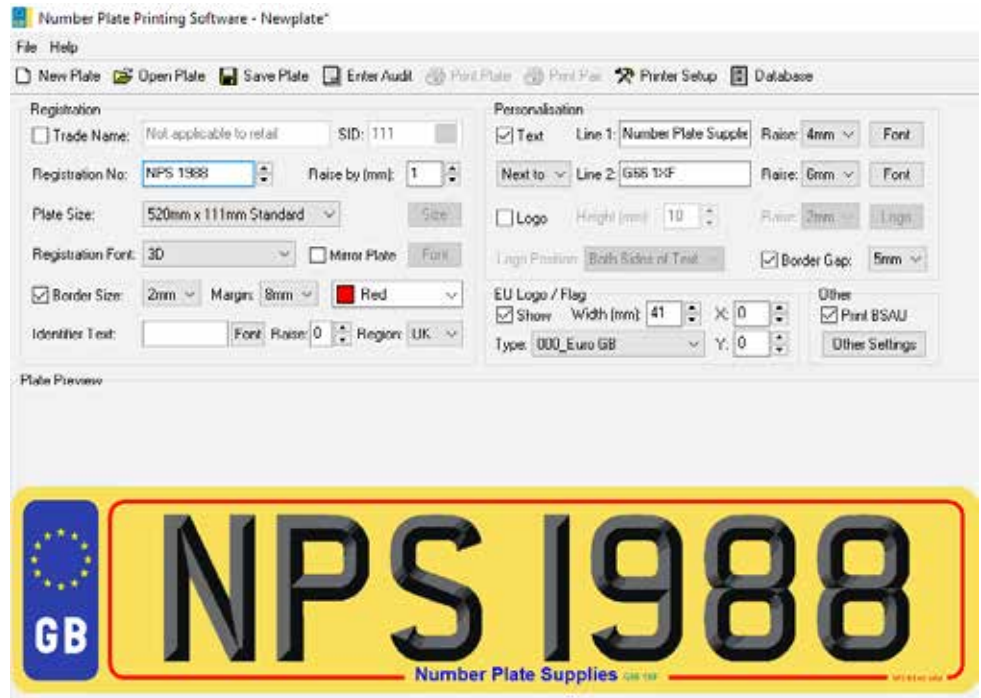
Number Plate Printing Software - Newplate*

File Help

New Plate Open Plate Save Plate Enter Audit Print Plate Print Pair Printer Setup Database

Registration

Trade Name: Not applicable to retail SID: 111

Registration No: NPS 1988 Raise by (mm): 1

Plate Size: 520mm x 111mm Standard Size

Registration Font: 3D Mirror Plate Font

Border Size: 2mm Margin: 8mm Red

Identifier Text: Font Raise: 0 Region: UK

Personalisation

Text Line 1: Number Plate Supplie Raise: 4mm Font

Next to Line 2: G66 1XF Raise: 6mm Font

Logo Height (mm) 10 Raise: 2mm Logo

Logo Position: Both Sides of Text Border Gap: 5mm

EU Logo / Flag

Show Width (mm): 41 X: 0

Type: 000_Euro GB Y: 0

Other

Print BSAU

Other Settings

Plate Preview

GB

NPS 1988

Number Plate Supplies G66 1XF

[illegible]